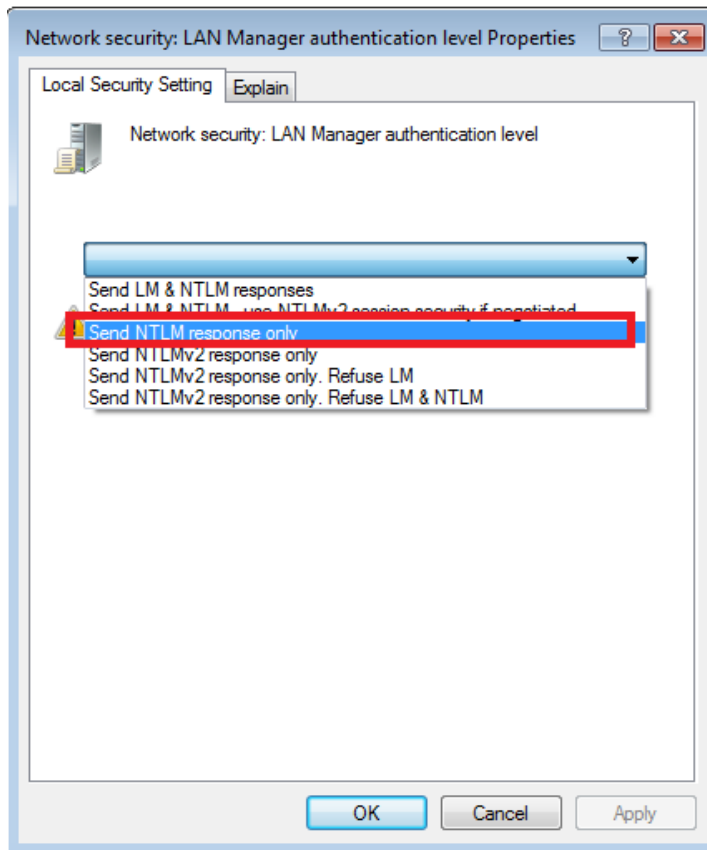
Network security: LAN Manager authentication level Properties

?

Local Security Setting

Explain

Network security: LAN Manager authentication level

Send LM & NTLM responses
Send LM & NTLM - use NTLMv2 session security if negotiated
Send NTLM response only
Send NTLMv2 response only
Send NTLMv2 response only. Refuse LM
Send NTLMv2 response only. Refuse LM & NTLM

OK

Cancel

Apply